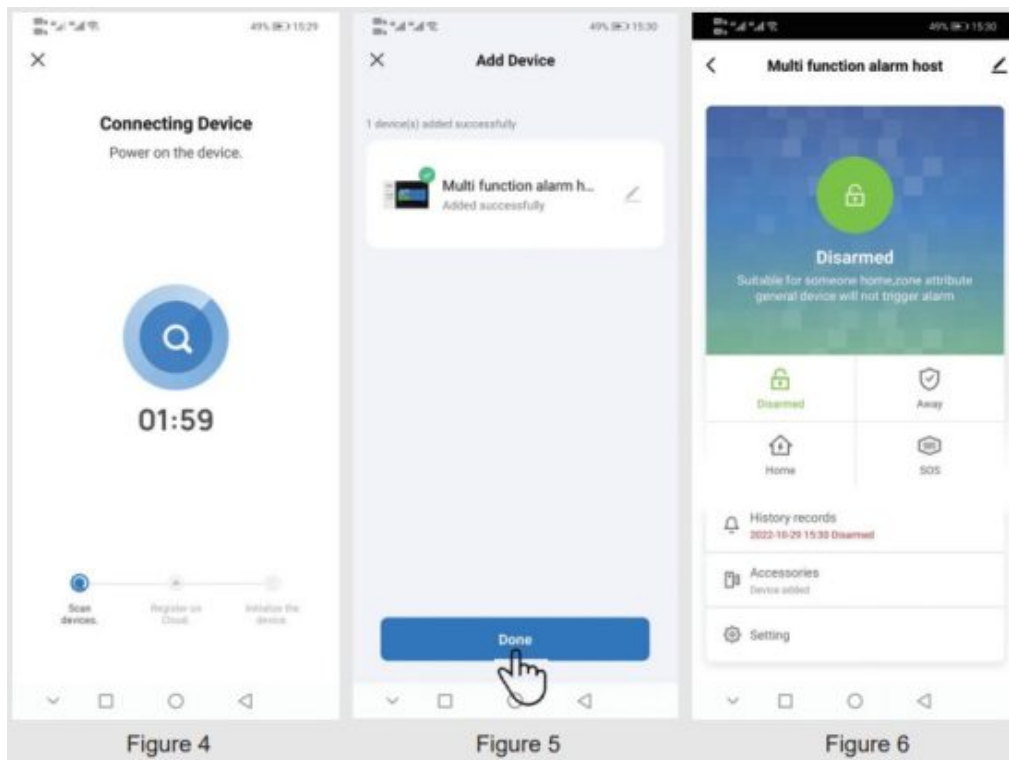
49% 15:29

Connecting Device

Power on the device.

01:59

Scan devices.

Register on Cloud.

Initialize the device.

Figure 4

49% 15:30

Add Device

1 device(s) added successfully

Multi function alarm h...

Added successfully

Done

Figure 5

49% 15:30

Multi function alarm host

Disarmed

Suitable for someone home,zone attribute general device will not trigger alarm

Disarmed

Away

Home

SOS

History records

2022-10-29 15:30 Disarmed

Accessories

Device added

Setting

Figure 6